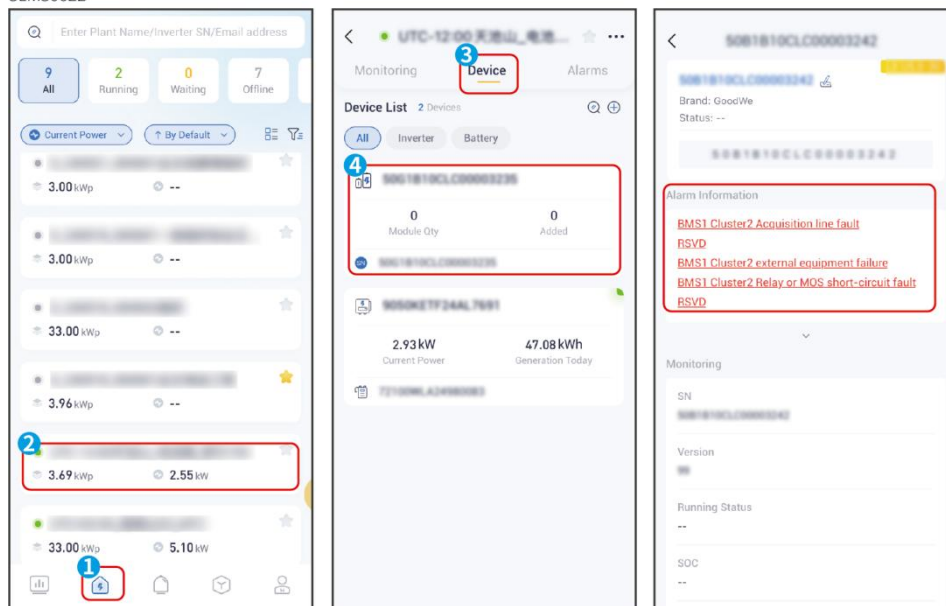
Enter Plant Name/Inverter SN/Email address

9
All

2
Running

0
Waiting

7
Offline

Current Power
By Default

3.00 kWp
--

3.00 kWp
--

33.00 kWp
--

3.96 kWp
--

2

3.69 kWp
2.55 kW

33.00 kWp
5.10 kW

1

UTC-12:00 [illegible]

Monitoring
3
Device
Alarms

Device List 2 Devices

All
Inverter
Battery

4
50G1B10CLC00003235

0
Module Qty

0
Added

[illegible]

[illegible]

2.93 kW
Current Power

47.08 kWh
Generation Today

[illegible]

50B1B10CLC00003242

50B1B10CLC00003242
Brand: GoodWe
Status: --

50B1B10CLC00003242

Alarm Information
BMS1 Cluster2 Acquisition line fault
RSVD
BMS1 Cluster2 external equipment failure
BMS1 Cluster2 Relay or MOS short-circuit fault
RSVD

Monitoring

SN
50B1B10CLC00003242

Version
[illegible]

Running Status
--

SOC
--